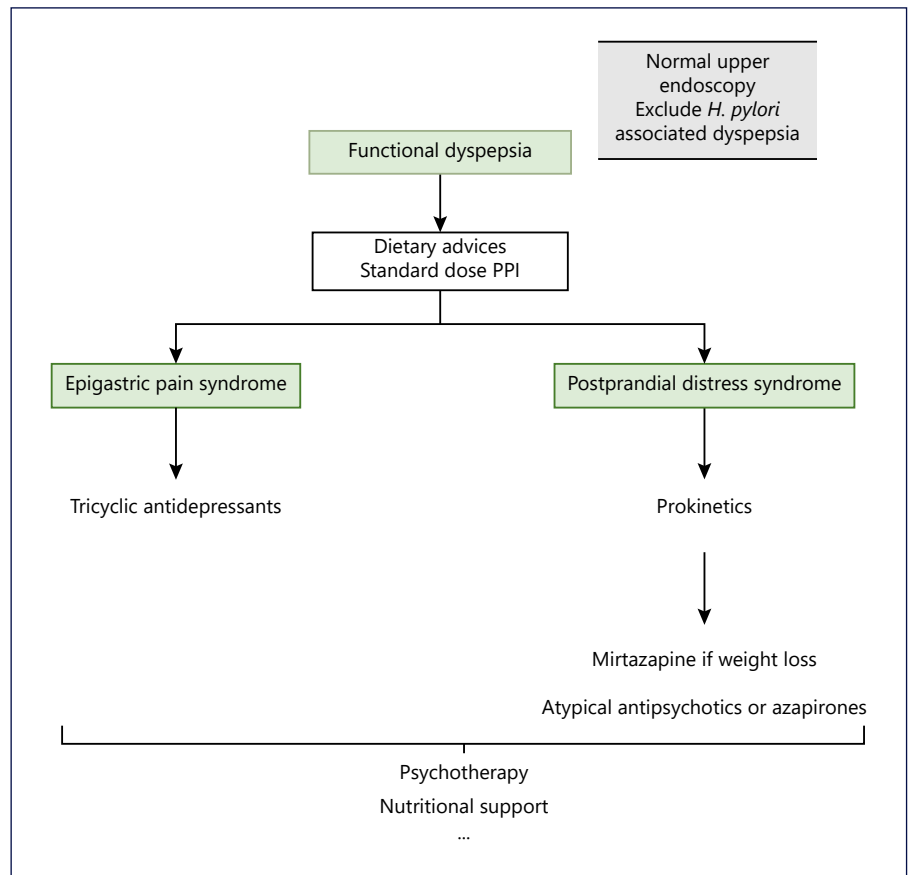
Normal upper endoscopy
Exclude *H. pylori* associated dyspepsia

Functional dyspepsia

Dietary advices
Standard dose PPI

Epigastric pain syndrome

Postprandial distress syndrome

Tricyclic antidepressants

Prokinetics

Mirtazapine if weight loss

Atypical antipsychotics or azapirones

Psychotherapy
Nutritional support
...